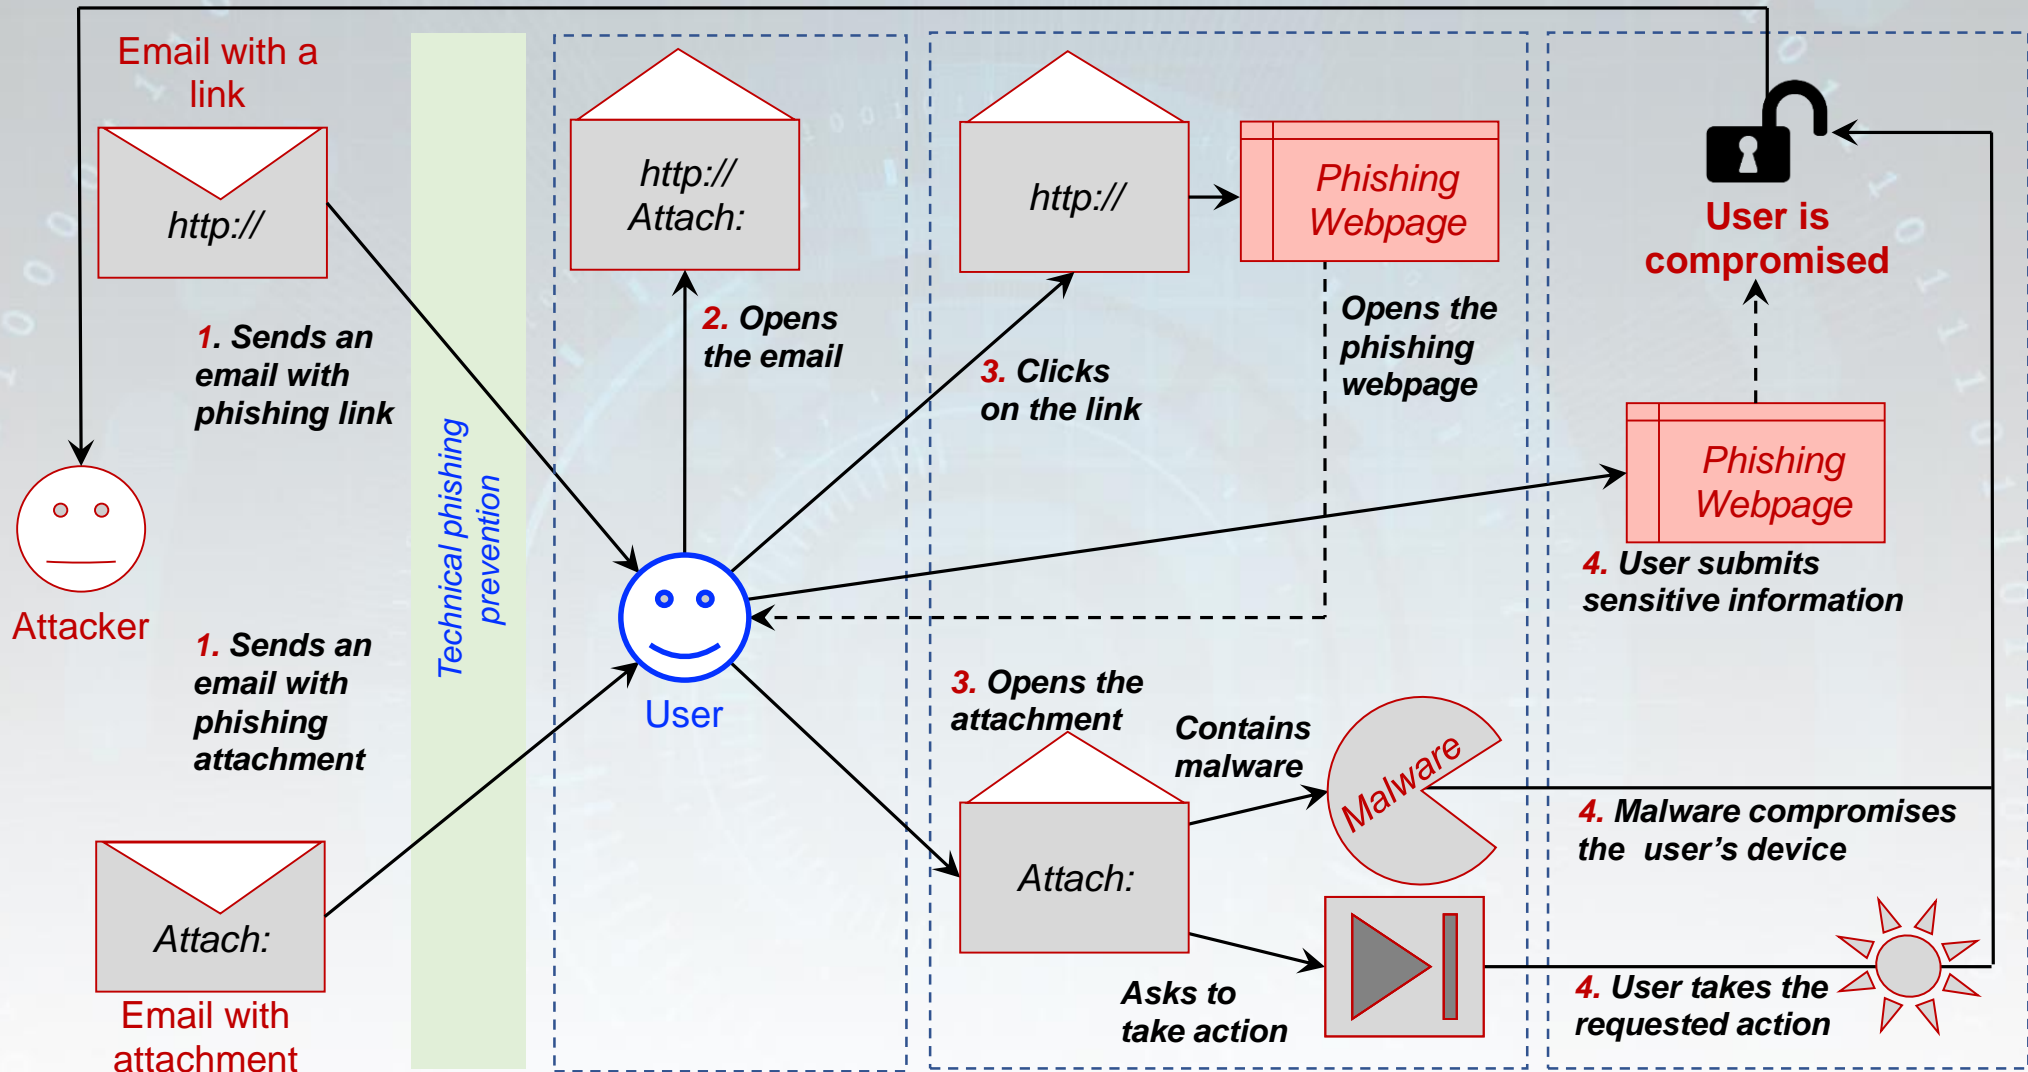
Email with a link

http://

1. Sends an email with phishing link

Attacker

1. Sends an email with phishing attachment

Attach:

Email with attachment

Technical phishing prevention

http:// Attach:

2. Opens the email

User

http://

Phishing Webpage

3. Clicks on the link

Opens the phishing webpage

3. Opens the attachment

Attach:

Contains malware

Malware

Asks to take action

User is compromised

Phishing Webpage

4. User submits sensitive information

4. Malware compromises the user's device

4. User takes the requested action